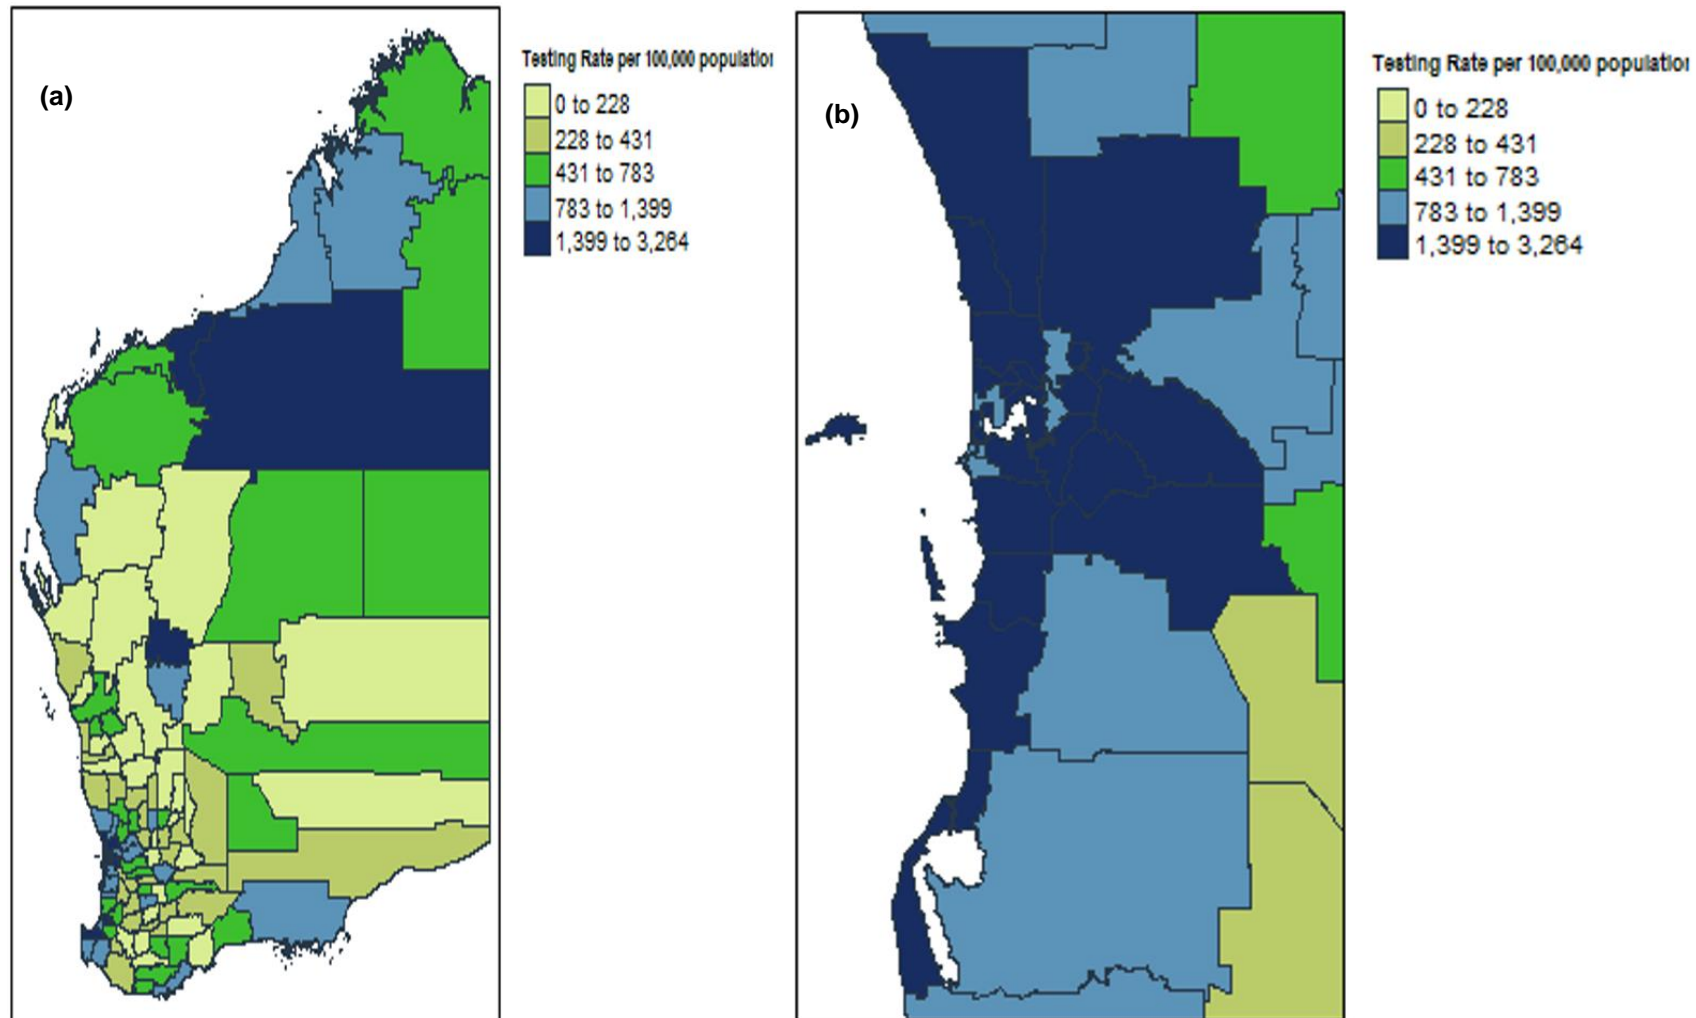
(a)

Testing Rate per 100,000 populatio

0 to 228
228 to 431
431 to 783
783 to 1,399
1,399 to 3,264

(b)

Testing Rate per 100,000 populatio

0 to 228
228 to 431
431 to 783
783 to 1,399
1,399 to 3,264